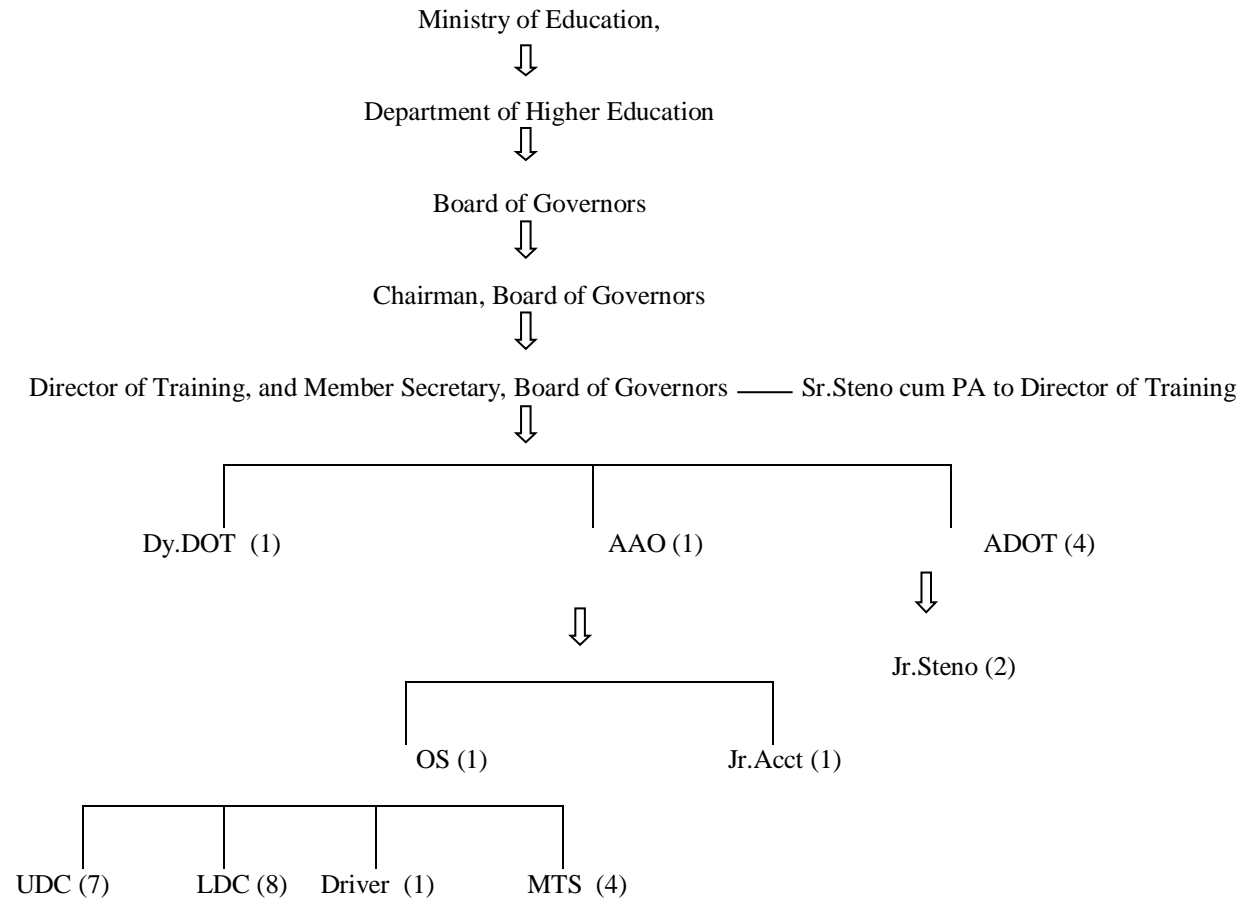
Ministry of Education,

Department of Higher Education

Board of Governors

Chairman, Board of Governors

Director of Training, and Member Secretary, Board of Governors —— Sr.Steno cum PA to Director of Training

Dy.DOT (1)

AAO (1)

ADOT (4)

Jr.Steno (2)

OS (1)

Jr.Acct (1)

UDC (7)

LDC (8)

Driver (1)

MTS (4)